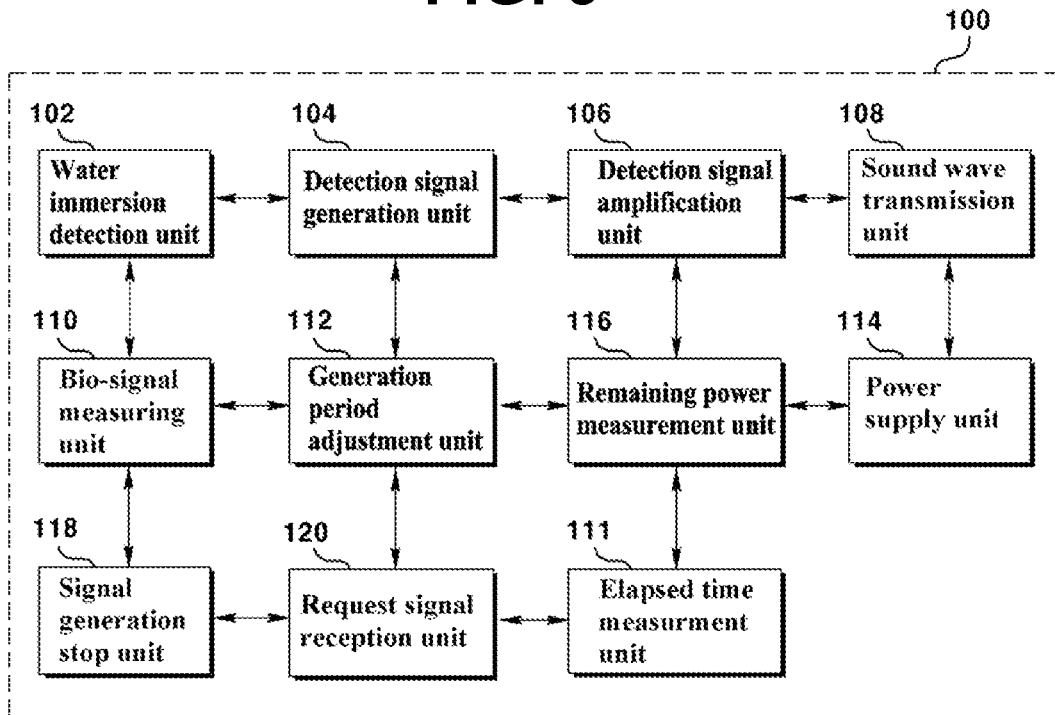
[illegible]

100

102
Water immersion detection unit

104
Detection signal generation unit

106
Detection signal amplification unit

108
Sound wave transmission unit

110
Bio-signal measuring unit

112
Generation period adjustment unit

116
Remaining power measurement unit

114
Power supply unit

118
Signal generation stop unit

120
Request signal reception unit

111
Elapsed time measurment unit